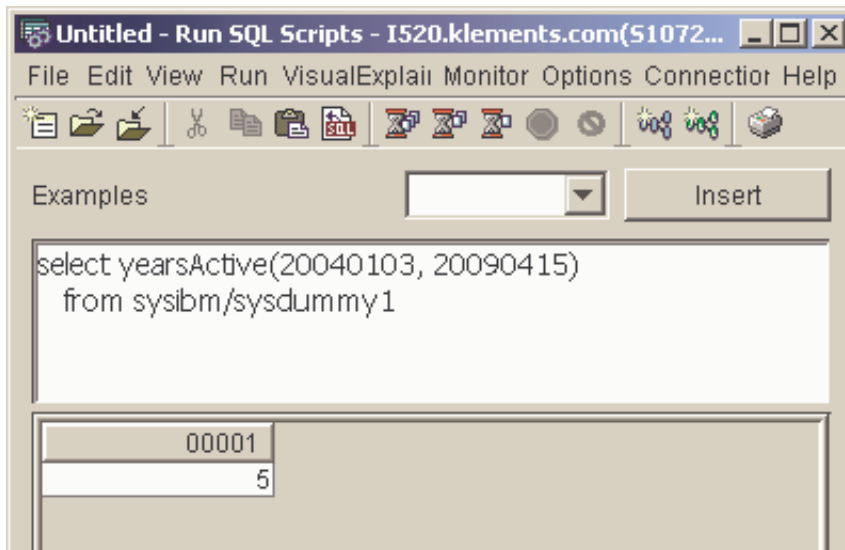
Untitled - Run SQL Scripts - I520.klements.com(S1072...

File Edit View Run VisualExplaii Monitor Options Connectior Help

SQL

Examples

Insert

select yearsActive(20040103, 20090415)
from sysibm/sysdummy1

| 00001 |
|---|
| 5 |